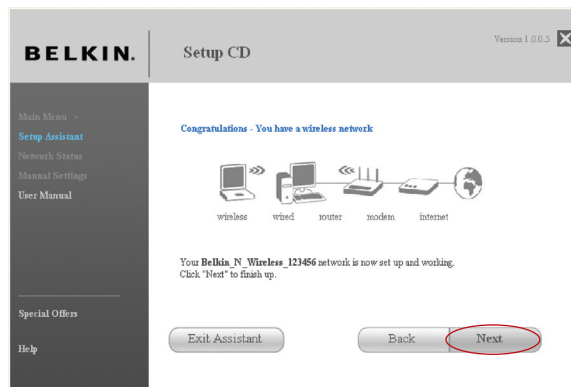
BELKIN.

Setup CD

Version 1.0.0.5

Main Menu >
Setup Assistant
Network Status
Manual Settings
User Manual

Special Offers

Help

Congratulations - You have a wireless network

wireless wired router modem internet

Your **Belkin_N_Wireless_123456** network is now set up and working. Click "Next" to finish up.

Exit Assistant

Back

Next